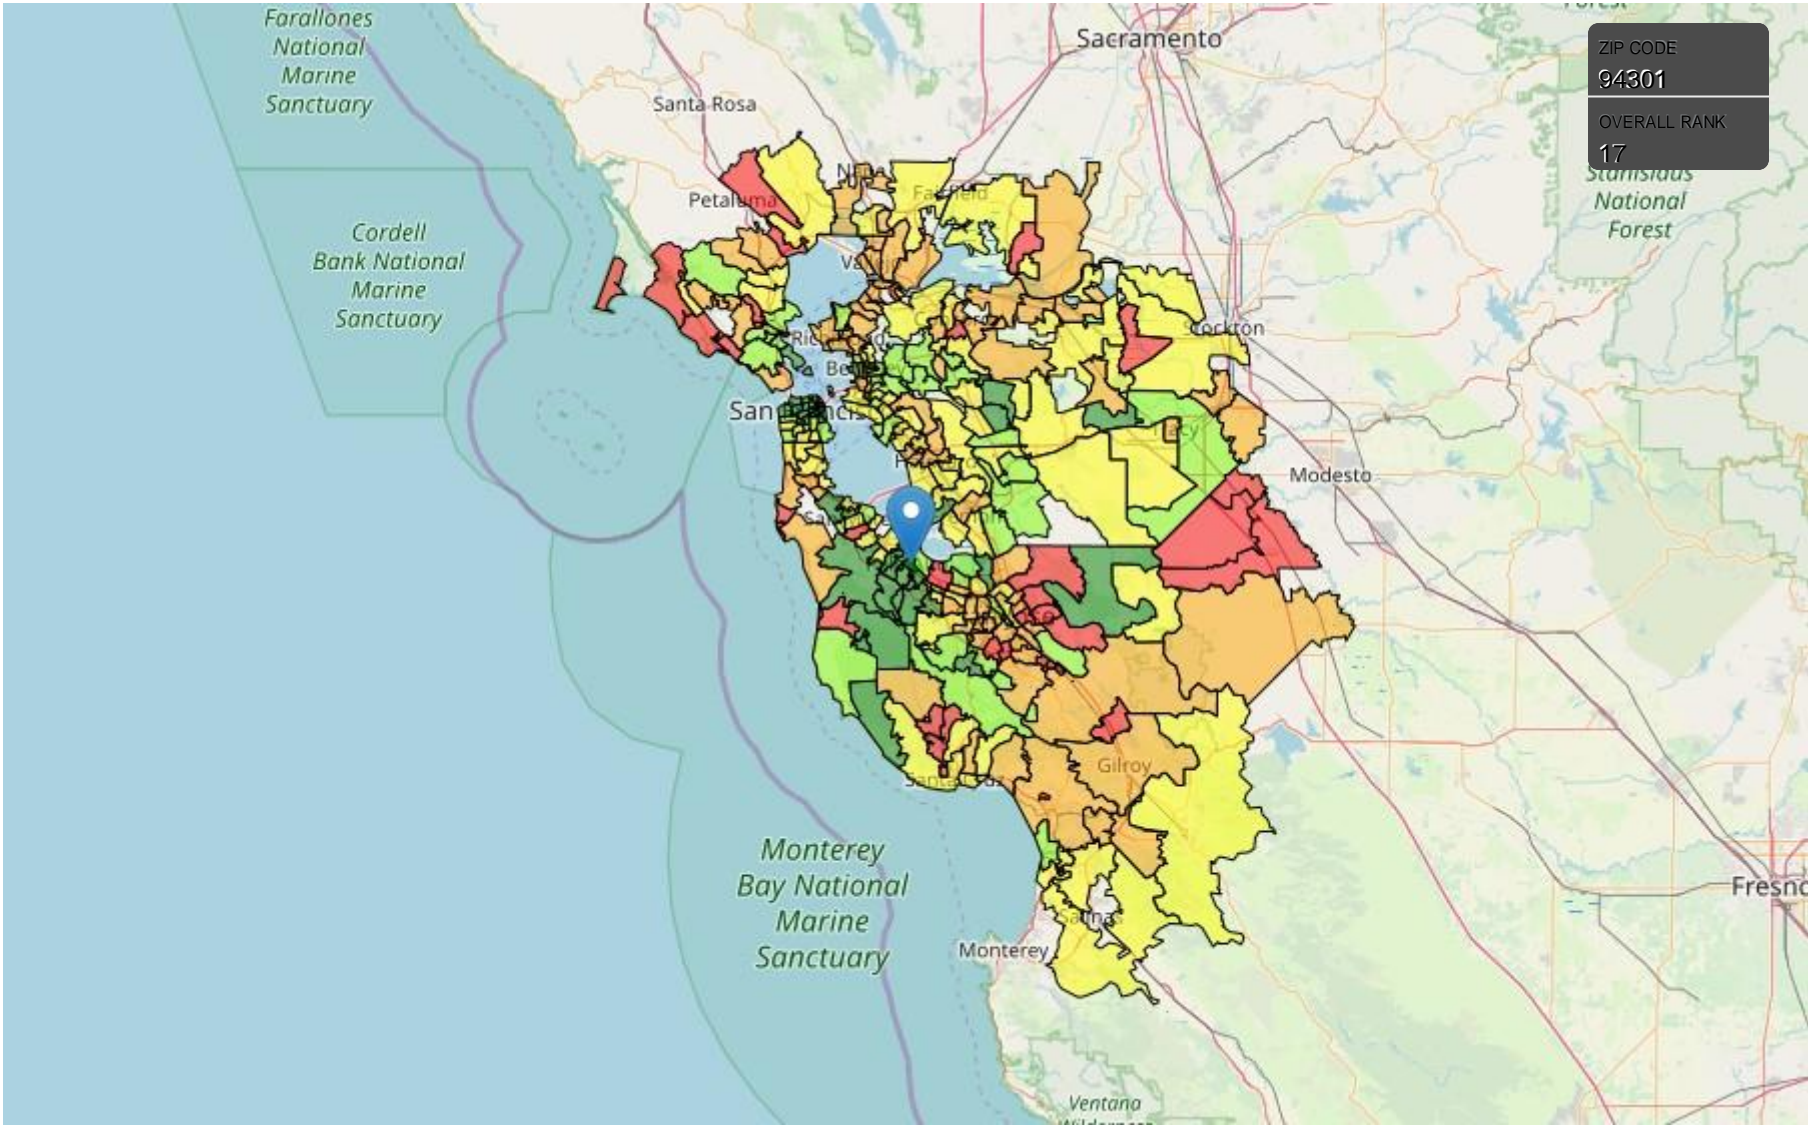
Farallones National Marine Sanctuary

Sacramento

Santa Rosa

Petaluma

Cordell Bank National Marine Sanctuary

Stockton

San

Modesto

Gilroy

Monterey Bay National Marine Sanctuary

Monterey

Fresno

Ventana

Stanislaus National Forest

ZIP CODE
94301

OVERALL RANK
17